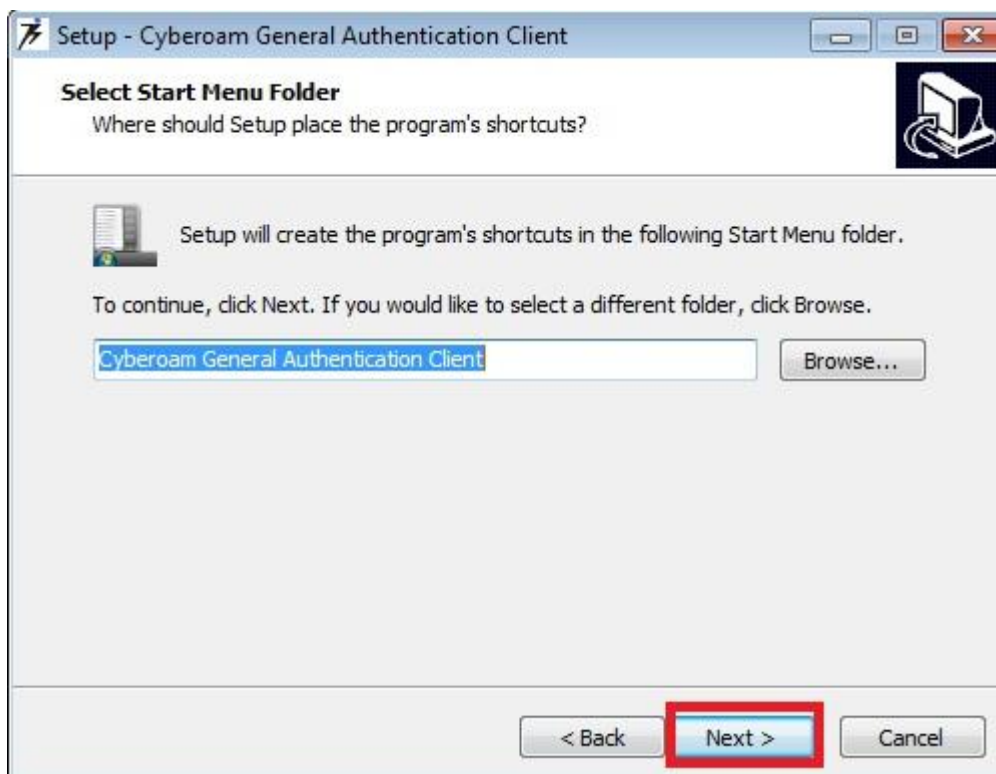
Setup - Cyberoam General Authentication Client

Select Start Menu Folder
Where should Setup place the program's shortcuts?

Setup will create the program's shortcuts in the following Start Menu folder.

To continue, click Next. If you would like to select a different folder, click Browse.

Cyberoam General Authentication Client

Browse...

< Back

Next >

Cancel